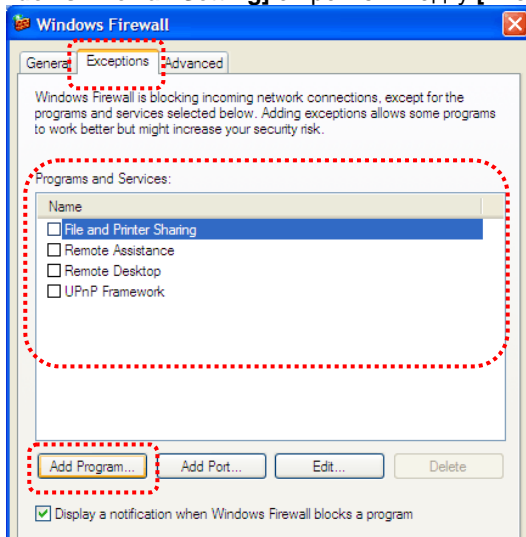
Windows Firewall

Genera | Exceptions | Advanced

Windows Firewall is blocking incoming network connections, except for the programs and services selected below. Adding exceptions allows some programs to work better but might increase your security risk.

Programs and Services:

Name
File and Printer Sharing
Remote Assistance
Remote Desktop
UPnP Framework

Add Program... | Add Port... | Edit... | Delete

Display a notification when Windows Firewall blocks a program